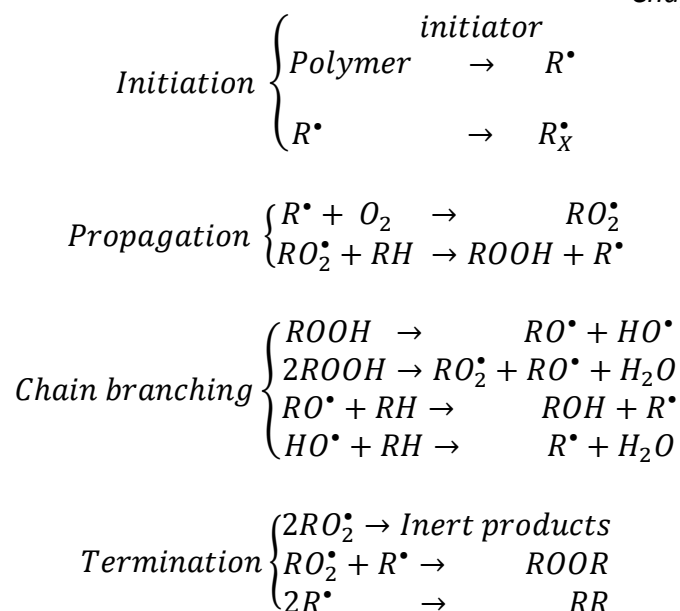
and

$Initiation \begin{cases} Polymer \xrightarrow{initiator} R^{\bullet} \\ R^{\bullet} \rightarrow R_X^{\bullet} \end{cases}$

$Propagation \begin{cases} R^{\bullet} + O_2 \rightarrow RO_2^{\bullet} \\ RO_2^{\bullet} + RH \rightarrow ROOH + R^{\bullet} \end{cases}$

$Chain\ branching \begin{cases} ROOH \rightarrow RO^{\bullet} + HO^{\bullet} \\ 2ROOH \rightarrow RO_2^{\bullet} + RO^{\bullet} + H_2O \\ RO^{\bullet} + RH \rightarrow ROH + R^{\bullet} \\ HO^{\bullet} + RH \rightarrow R^{\bullet} + H_2O \end{cases}$

$Termination \begin{cases} 2RO_2^{\bullet} \rightarrow Inert\ products \\ RO_2^{\bullet} + R^{\bullet} \rightarrow ROOR \\ 2R^{\bullet} \rightarrow RR \end{cases}$